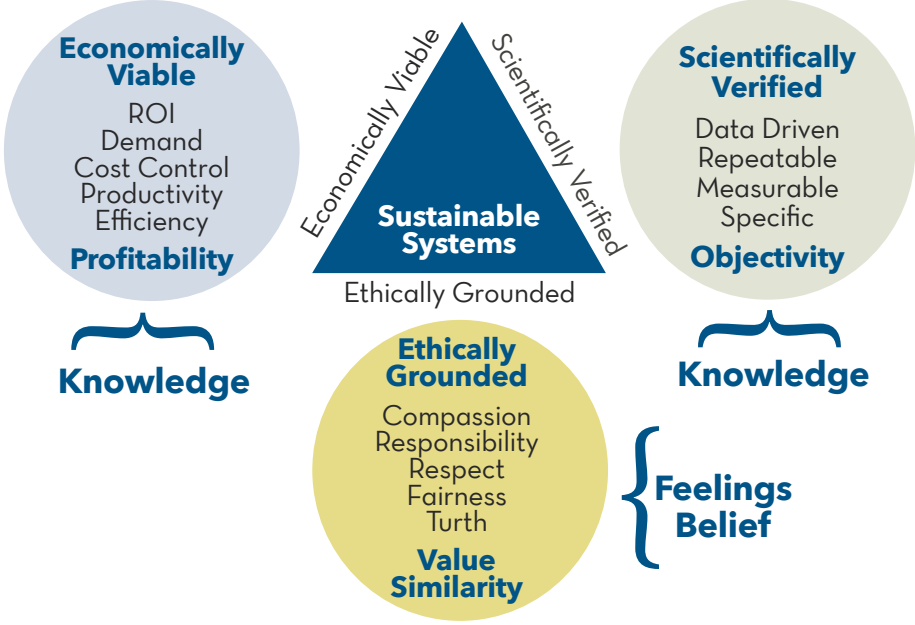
Economically Viable

ROI
Demand
Cost Control
Productivity
Efficiency

Profitability

Knowledge

Economically Viable

Scientifically Verified

Sustainable Systems

Ethically Grounded

Scientifically Verified

Data Driven
Repeatable
Measurable
Specific

Objectivity

Knowledge

Ethically Grounded

Compassion
Responsibility
Respect
Fairness
Turth

Value Similarity

Feelings
Belief